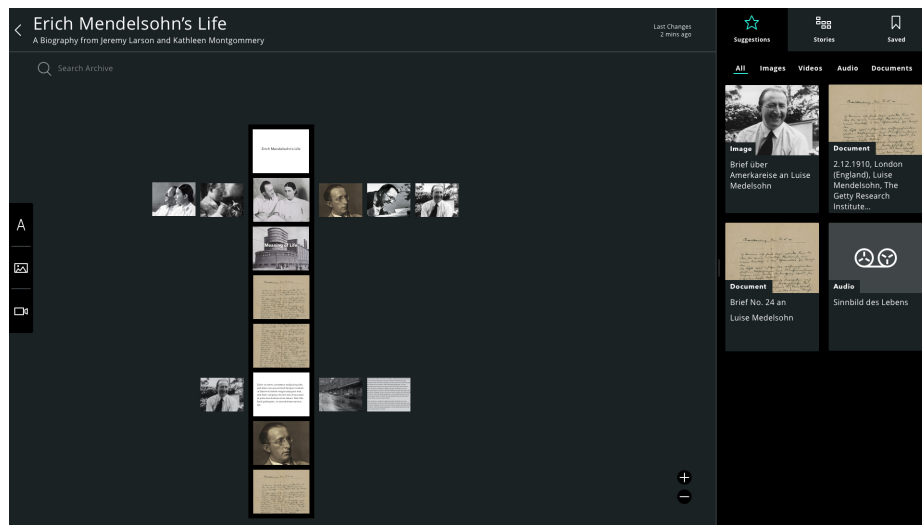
Erich Mendelsohn's Life
A Biography from Jeremy Larson and Kathleen Montgommery

Last Changes
2 mins ago

Suggestions
Stories
Saved

Search Archive

All Images Videos Audio Documents

Erich Mendelsohn's Life

Meaning of Life

A

Image
Brief über Amerkareise an Luise Medelsohn

Document
2.12.1910, London (England), Luise Mendelsohn, The Getty Research Institute...

Document
Brief No. 24 an Luise Medelsohn

Audio
Sinnbild des Lebens

+
−